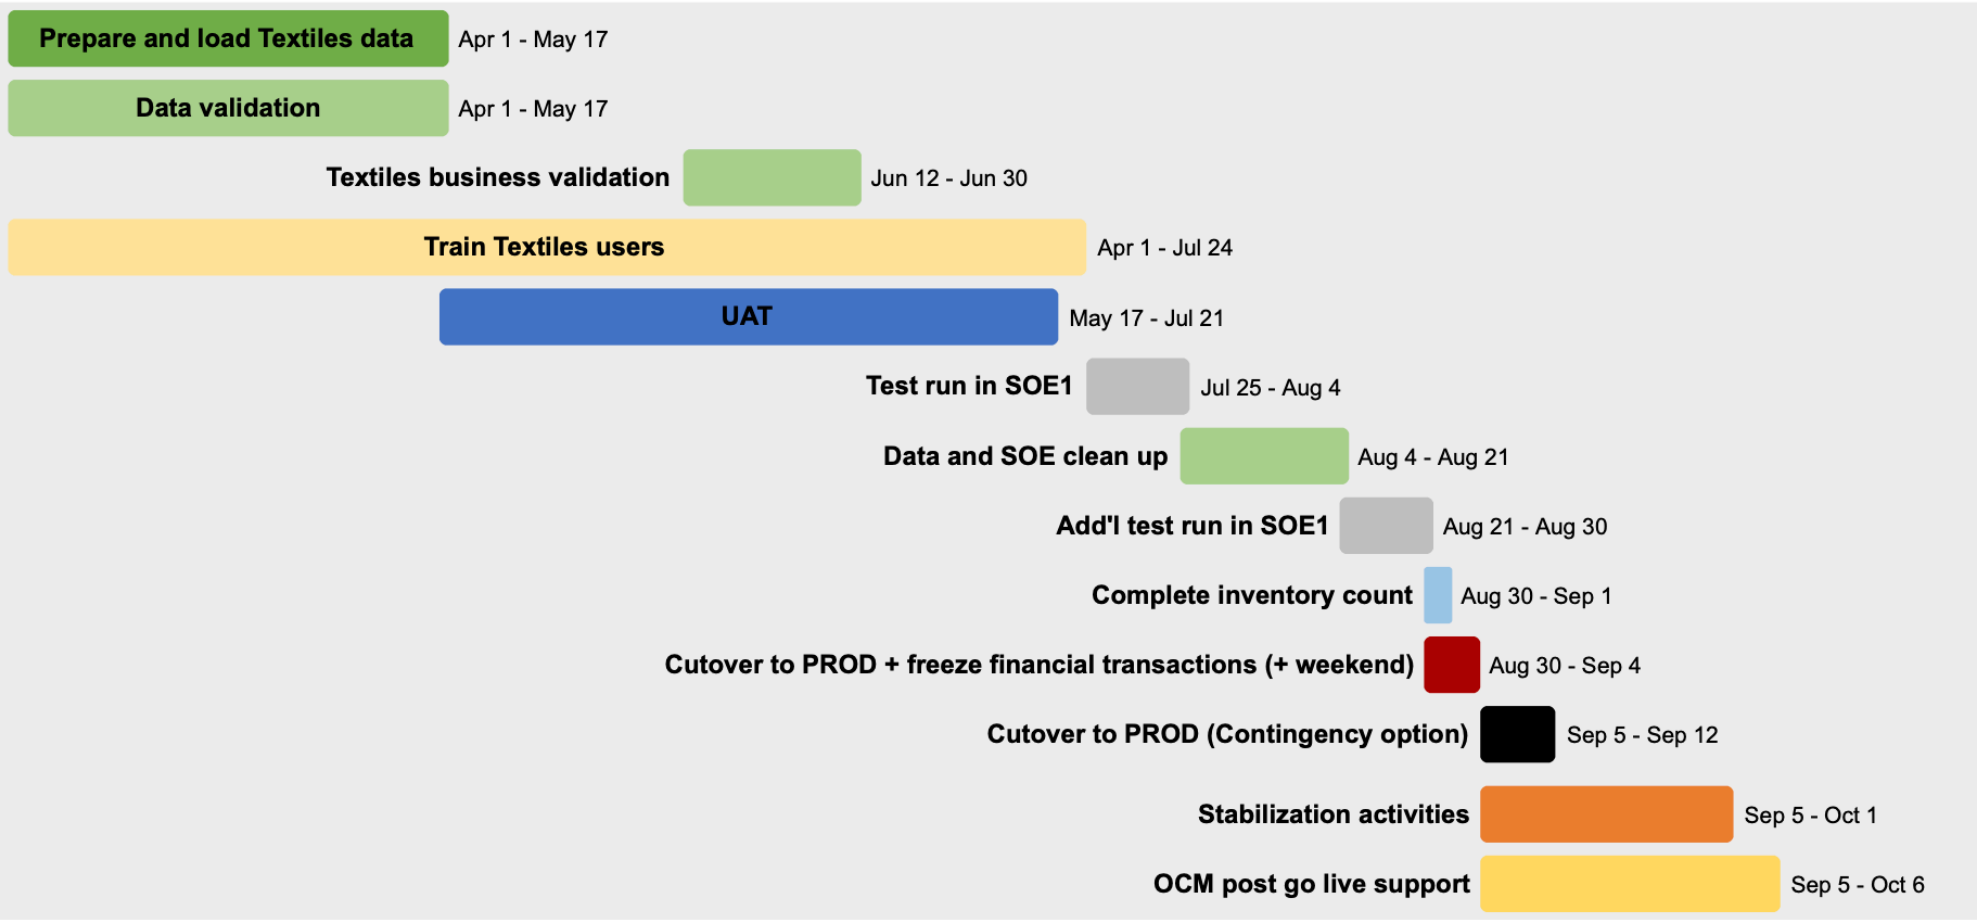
Prepare and load Textiles data Apr 1 - May 17

Data validation Apr 1 - May 17

Textiles business validation Jun 12 - Jun 30

Train Textiles users Apr 1 - Jul 24

UAT May 17 - Jul 21

Test run in SOE1 Jul 25 - Aug 4

Data and SOE clean up Aug 4 - Aug 21

Add'l test run in SOE1 Aug 21 - Aug 30

Complete inventory count Aug 30 - Sep 1

Cutover to PROD + freeze financial transactions (+ weekend) Aug 30 - Sep 4

Cutover to PROD (Contingency option) Sep 5 - Sep 12

Stabilization activities Sep 5 - Oct 1

OCM post go live support Sep 5 - Oct 6